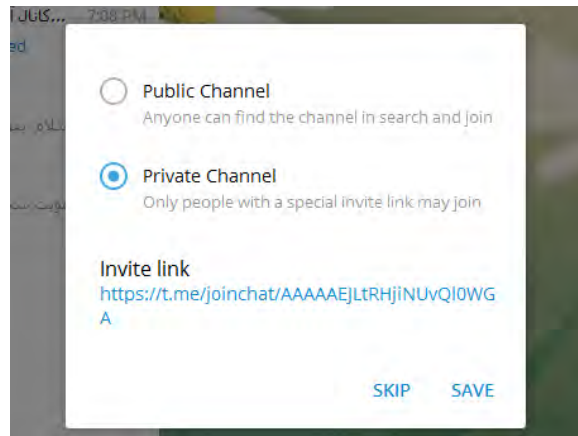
کانال... 7:08 PM
ed

Public Channel
Anyone can find the channel in search and join

Private Channel
Only people with a special invite link may join

Invite link
https://t.me/joinchat/AAAAAEJLtRHjiNUvQl0WGA

SKIP SAVE